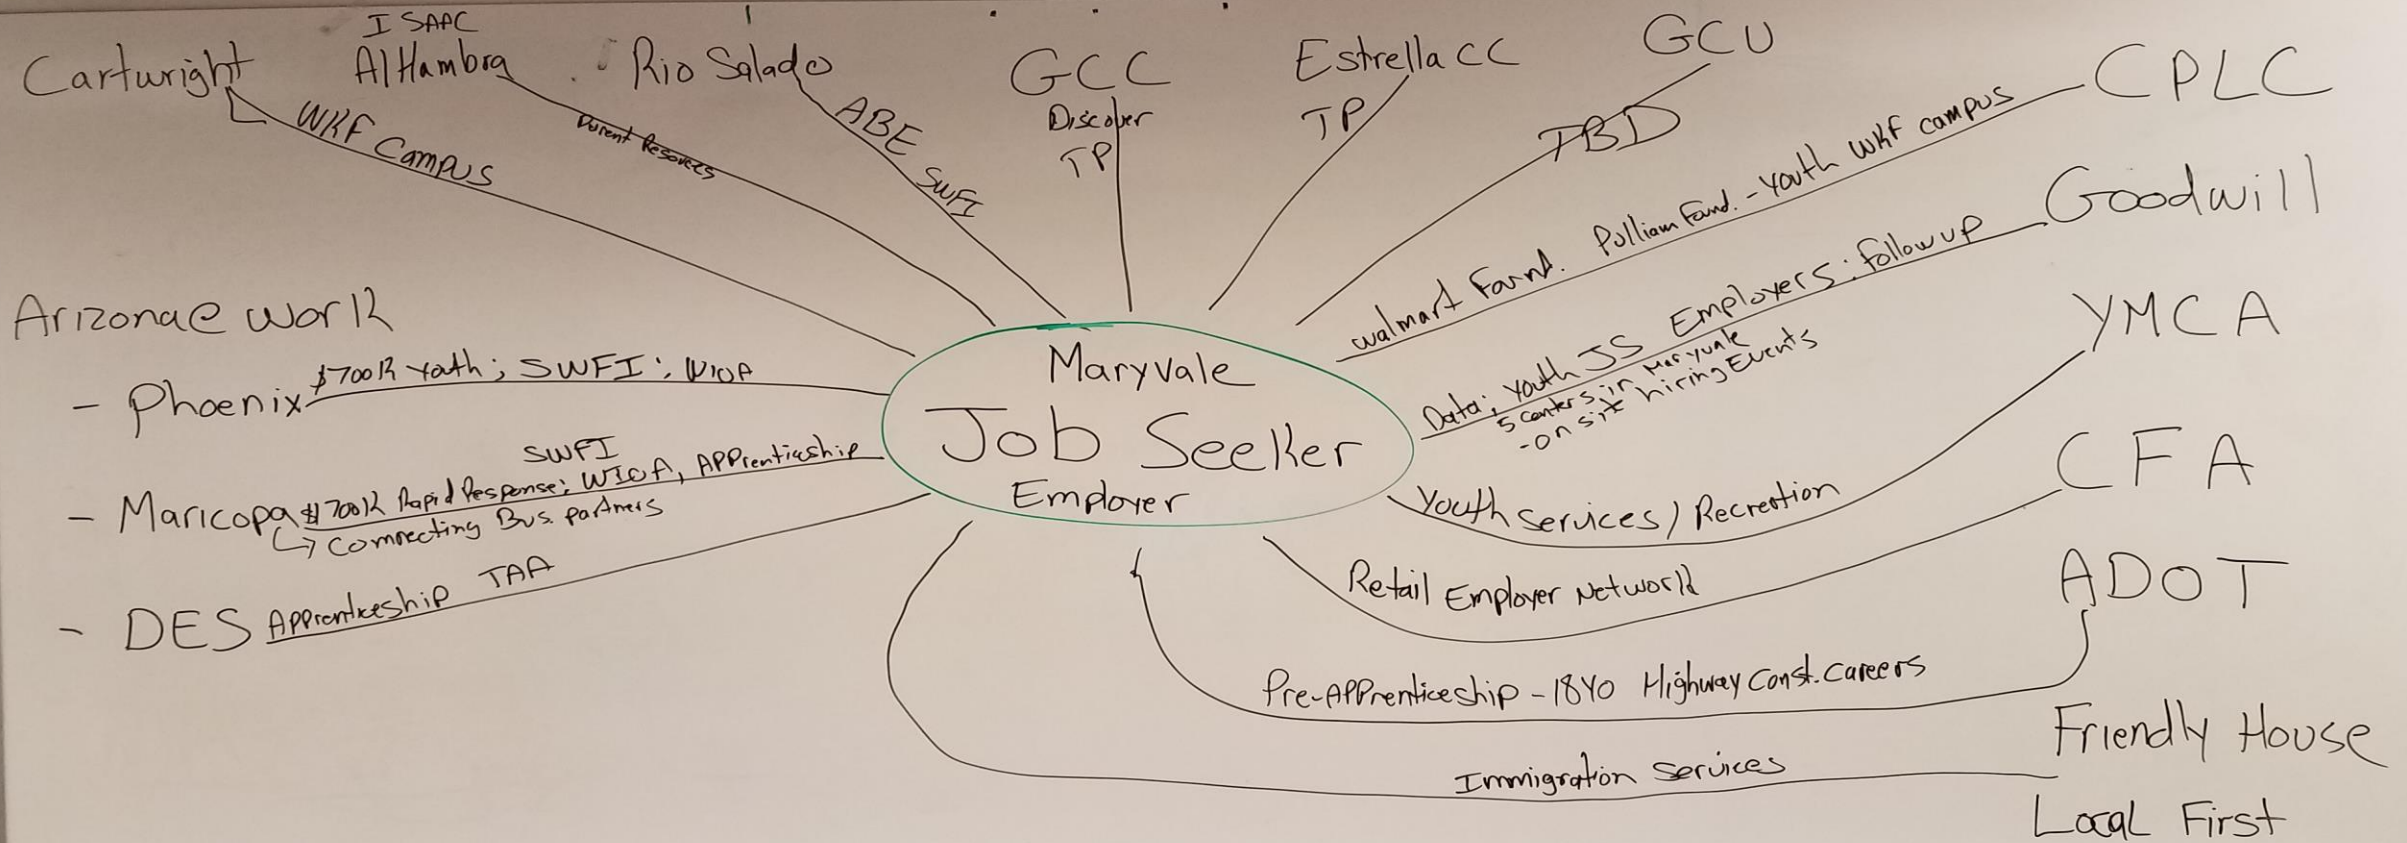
Cartwright
WKF Campus
I SAAC
AlHambra
Parent Resources
Rio Salado
ABE
SWFI
GCC
Discover
TP
Estrella CC
TP
GCU
TBD
CPLC
walmart Fand. Pulliam Fand. - Youth WKF campus
Goodwill
Data: Youth JS Employers: follow up
5 Centers in Maryvale
- on site hiring Events
YMCA
Youth Services / Recreation
CFA
Retail Employer Network
ADOT
Pre-Apprenticeship - 18YO Highway Const. Careers
Friendly House
Immigration Services
Local First

Maryvale
Job Seeker
Employer

Arizonae Work
- Phoenix $700K Youth; SWFI; WIOA
SWFI
- Maricopa $1700K Rapid Response; WIOA, Apprenticeship
↳ Connecting Bus. partners
- DES Apprenticeship TAA